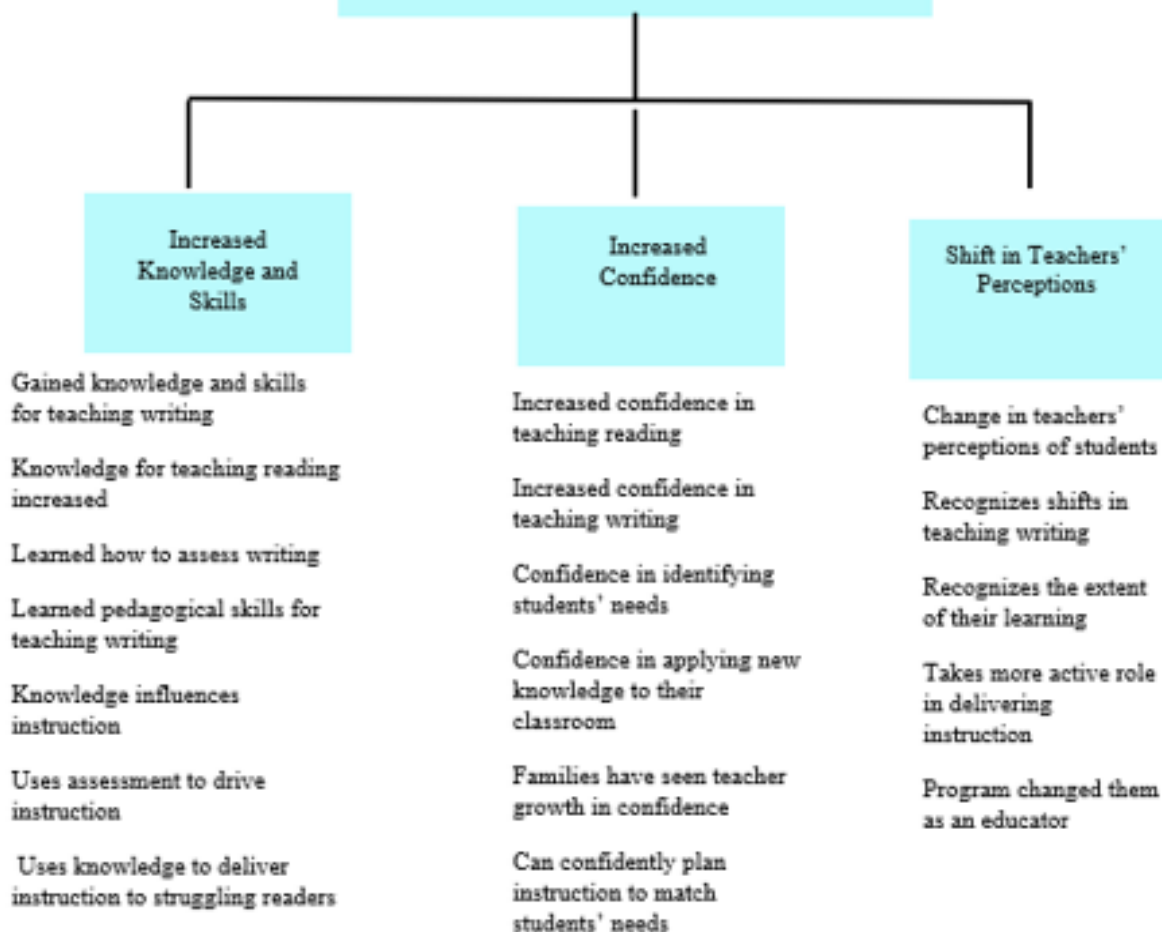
Increased Knowledge and Skills

Gained knowledge and skills for teaching writing

Knowledge for teaching reading increased

Learned how to assess writing

Learned pedagogical skills for teaching writing

Knowledge influences instruction

Uses assessment to drive instruction

Uses knowledge to deliver instruction to struggling readers

Increased Confidence

Increased confidence in teaching reading

Increased confidence in teaching writing

Confidence in identifying students' needs

Confidence in applying new knowledge to their classroom

Families have seen teacher growth in confidence

Can confidently plan instruction to match students' needs

Shift in Teachers' Perceptions

Change in teachers' perceptions of students

Recognizes shifts in teaching writing

Recognizes the extent of their learning

Takes more active role in delivering instruction

Program changed them as an educator